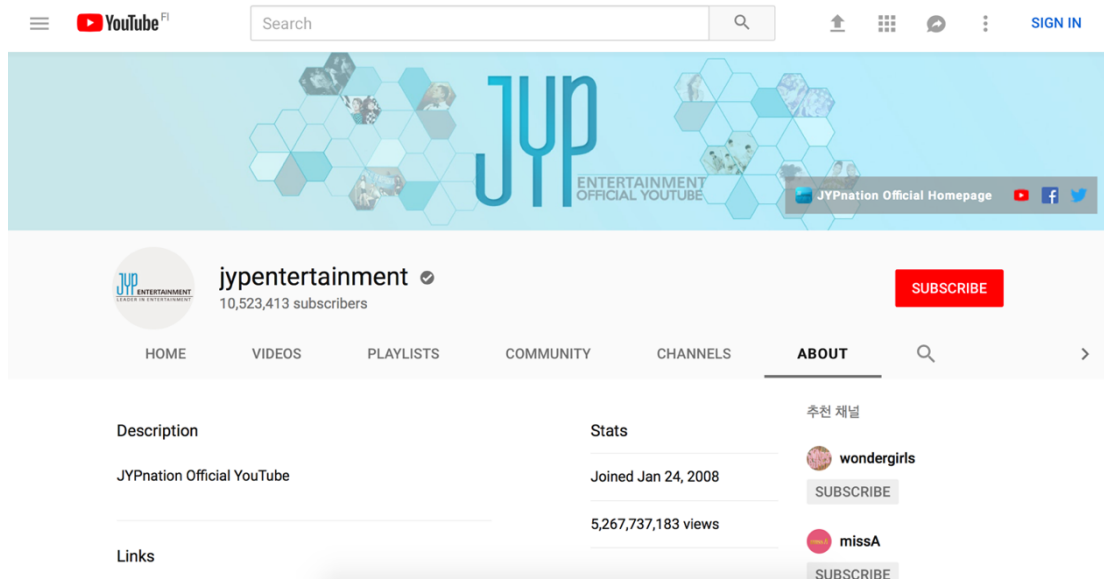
YouTube FI

Search

SIGN IN

JYP ENTERTAINMENT OFFICIAL YOUTUBE

JYPnation Official Homepage

JYP ENTERTAINMENT LEADER IN ENTERTAINMENT

jypentertainment
10,523,413 subscribers

SUBSCRIBE

HOME VIDEOS PLAYLISTS COMMUNITY CHANNELS ABOUT

Description

JYPnation Official YouTube

Links

Stats

Joined Jan 24, 2008

5,267,737,183 views

추천 채널

wondergirls
SUBSCRIBE

missA
SUBSCRIBE